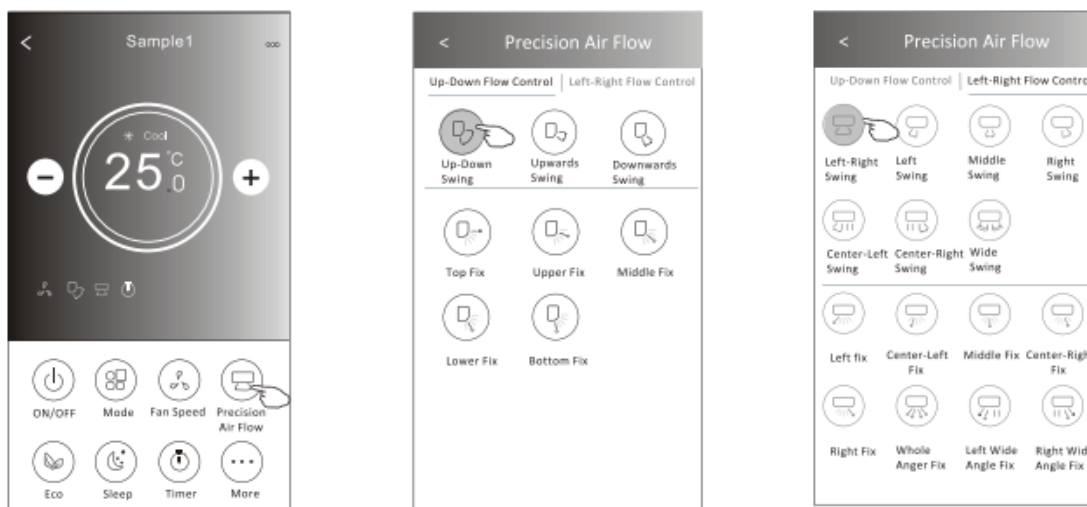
<
Sample1
Cool
25 °C .0
−
+
ON/OFF
Mode
Fan Speed
Precision Air Flow
Eco
Sleep
Timer
More

<
Precision Air Flow
Up-Down Flow Control | Left-Right Flow Control
Up-Down Swing
Upwards Swing
Downwards Swing
Top Fix
Upper Fix
Middle Fix
Lower Fix
Bottom Fix

<
Precision Air Flow
Up-Down Flow Control | Left-Right Flow Contro
Left-Right Swing
Left Swing
Middle Swing
Right Swing
Center-Left Swing
Center-Right Swing
Wide Swing
Left fix
Center-Left Fix
Middle Fix
Center-Righ Fix
Right Fix
Whole Anger Fix
Left Wide Angle Fix
Right Wid Angle Fix